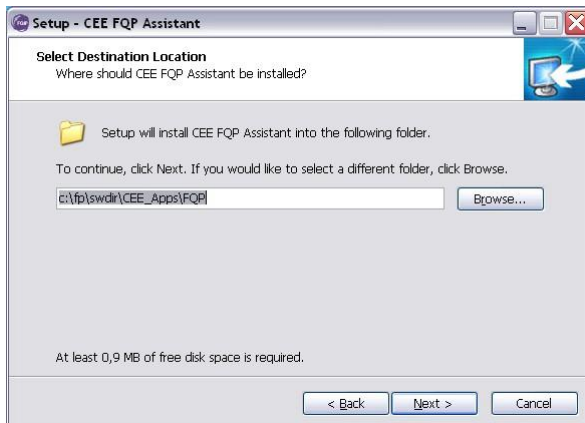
Setup - CEE FQP Assistant

Select Destination Location
Where should CEE FQP Assistant be installed?

Setup will install CEE FQP Assistant into the following folder.

To continue, click Next. If you would like to select a different folder, click Browse.

c:\fp\swdir\CEE_Apps\FQP

Browse...

At least 0,9 MB of free disk space is required.

< Back

Next >

Cancel